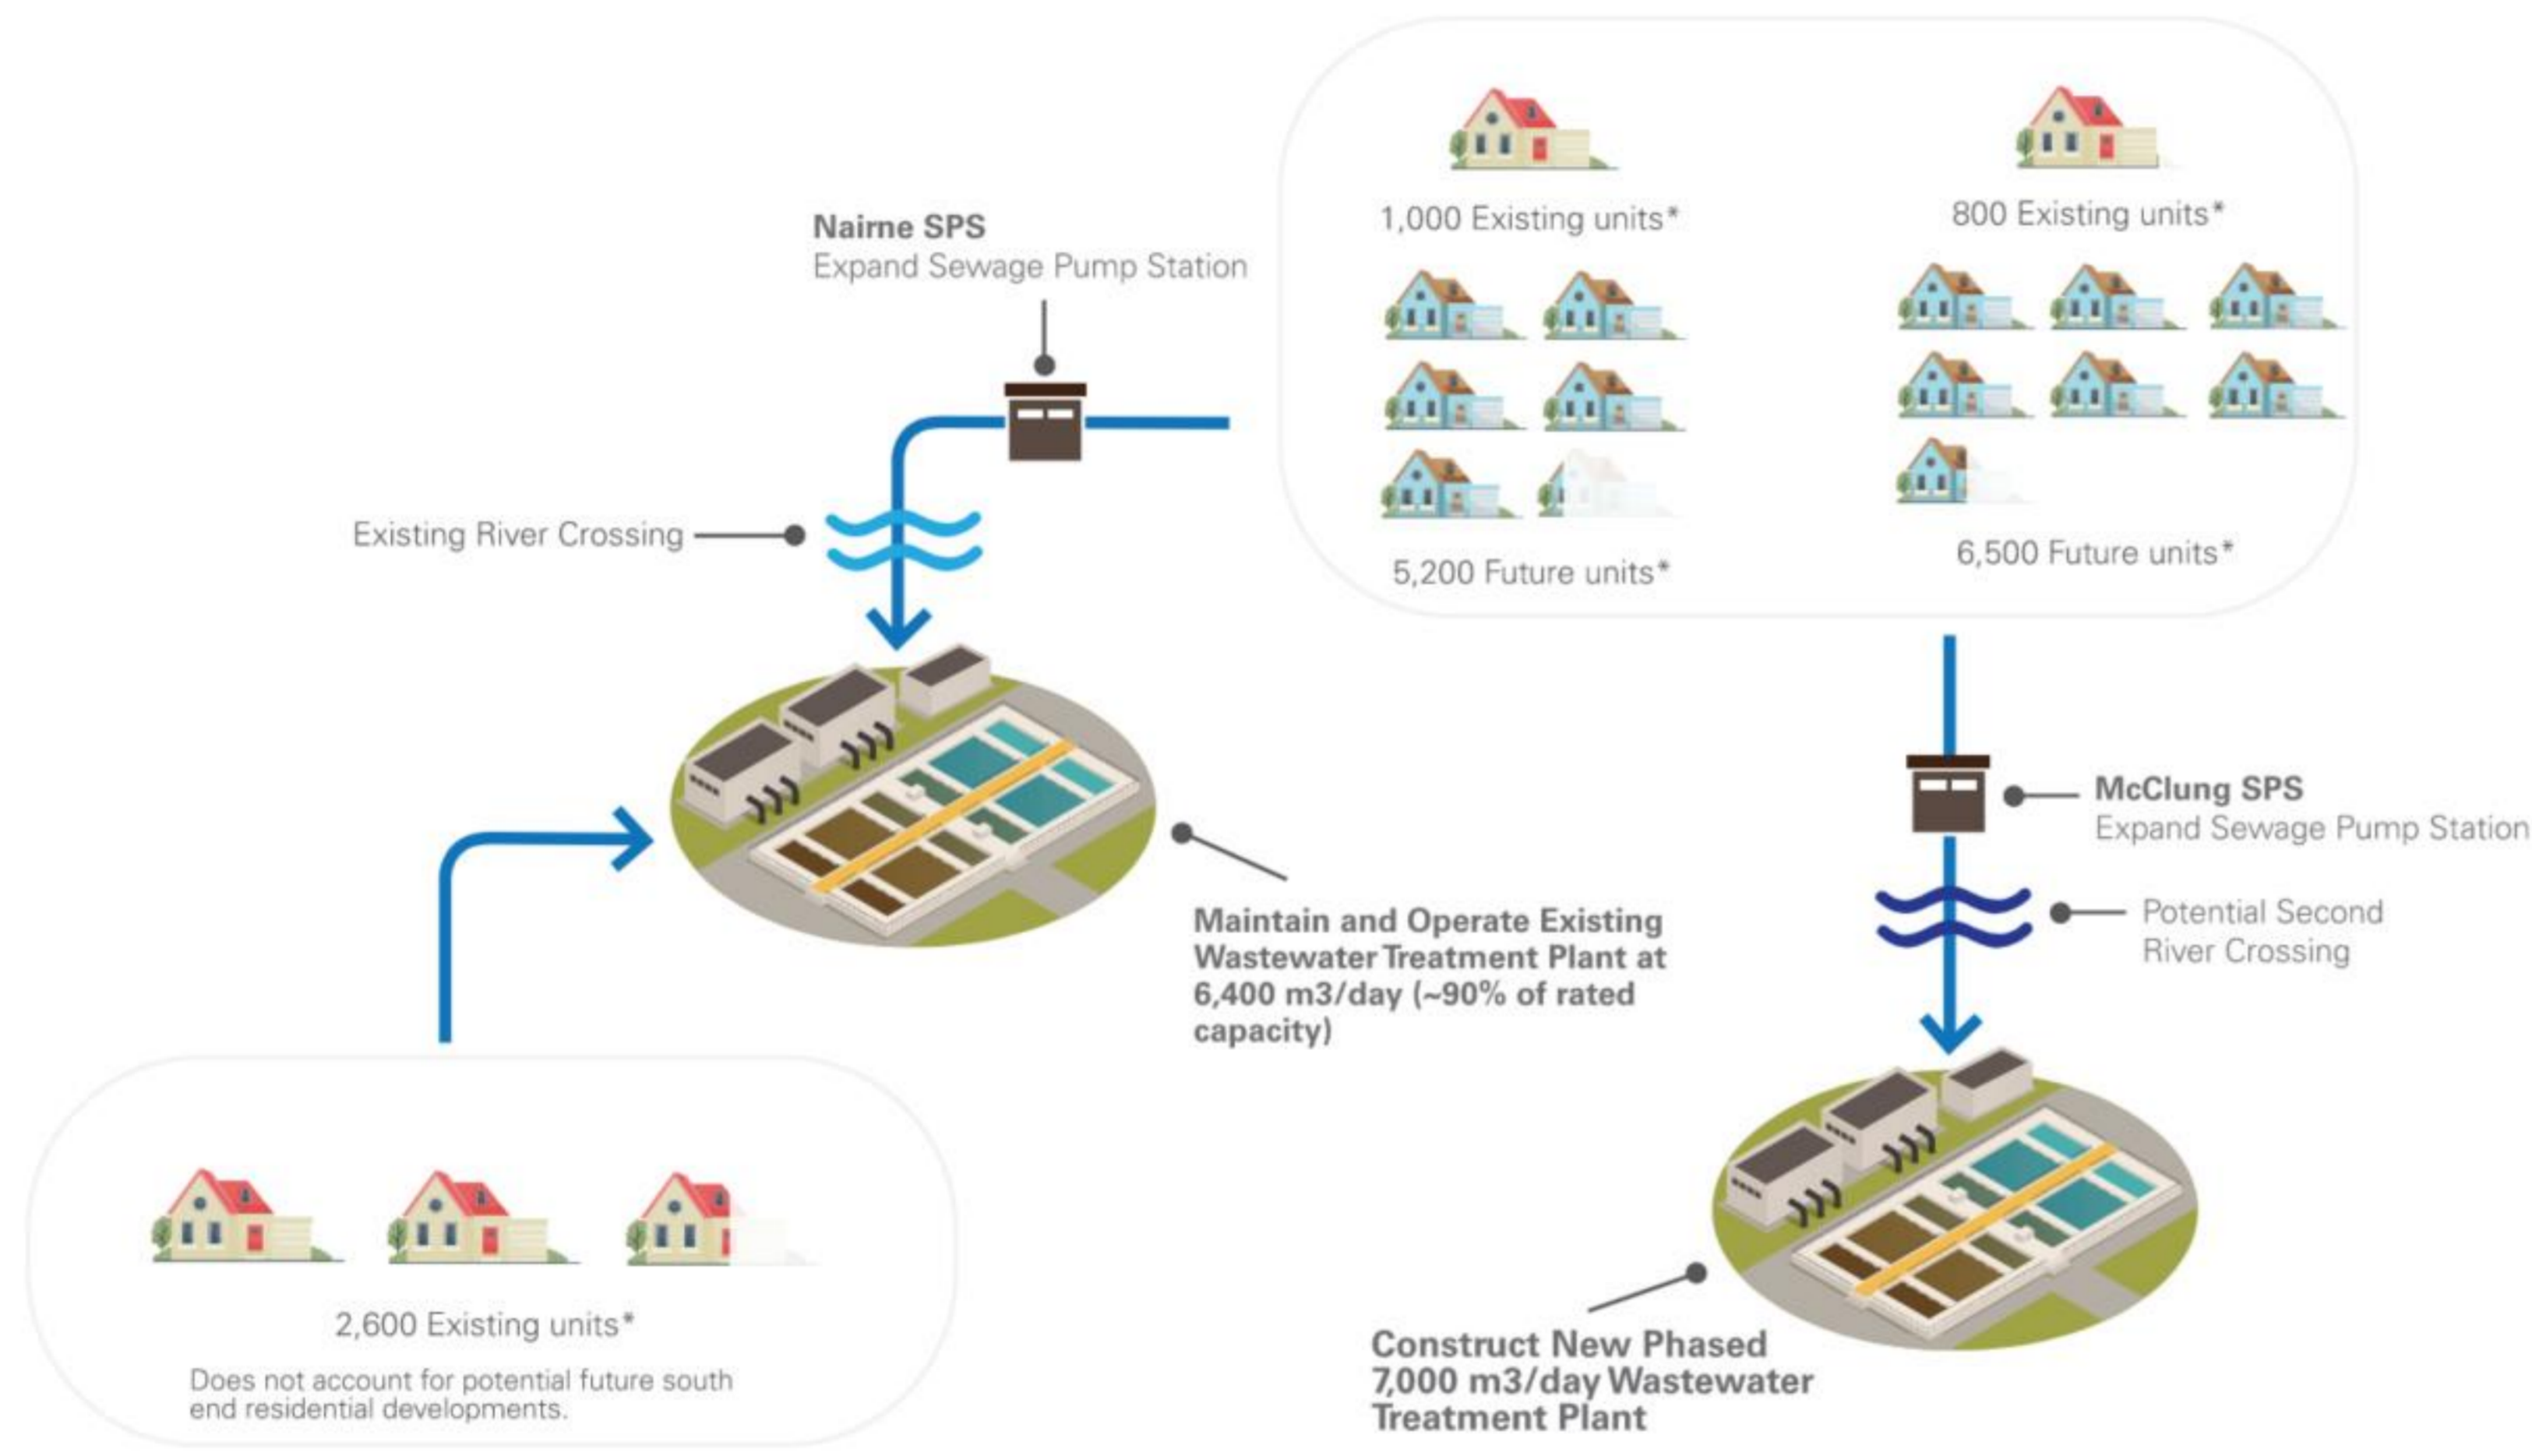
Nairne SPS
Expand Sewage Pump Station

1,000 Existing units*

800 Existing units*

5,200 Future units*

6,500 Future units*

Existing River Crossing

McClung SPS
Expand Sewage Pump Station

Potential Second River Crossing

Maintain and Operate Existing Wastewater Treatment Plant at 6,400 m3/day (~90% of rated capacity)

2,600 Existing units*

Does not account for potential future south end residential developments.

Construct New Phased 7,000 m3/day Wastewater Treatment Plant